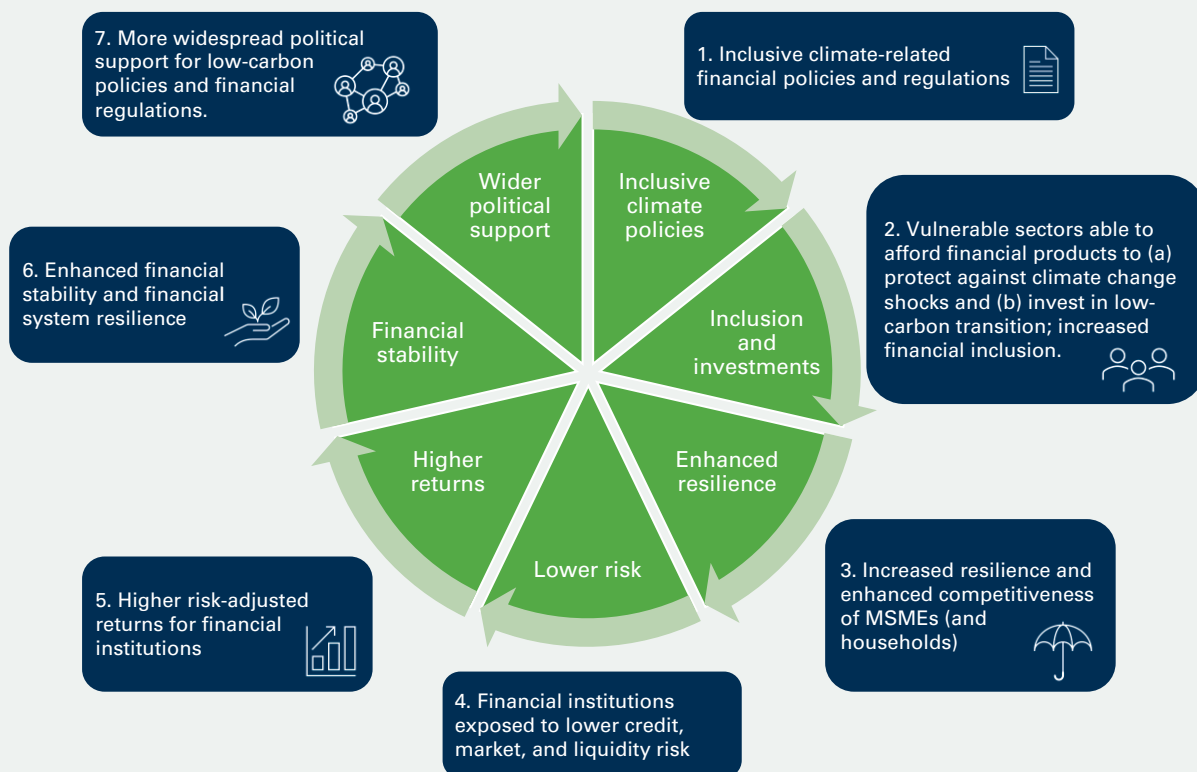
7. More widespread political support for low-carbon policies and financial regulations.

1. Inclusive climate-related financial policies and regulations

Wider political support

Inclusive climate policies

2. Vulnerable sectors able to afford financial products to (a) protect against climate change shocks and (b) invest in low-carbon transition; increased financial inclusion.

6. Enhanced financial stability and financial system resilience

Financial stability

Inclusion and investments

Higher returns

Enhanced resilience

Lower risk

3. Increased resilience and enhanced competitiveness of MSMEs (and households)

5. Higher risk-adjusted returns for financial institutions

4. Financial institutions exposed to lower credit, market, and liquidity risk